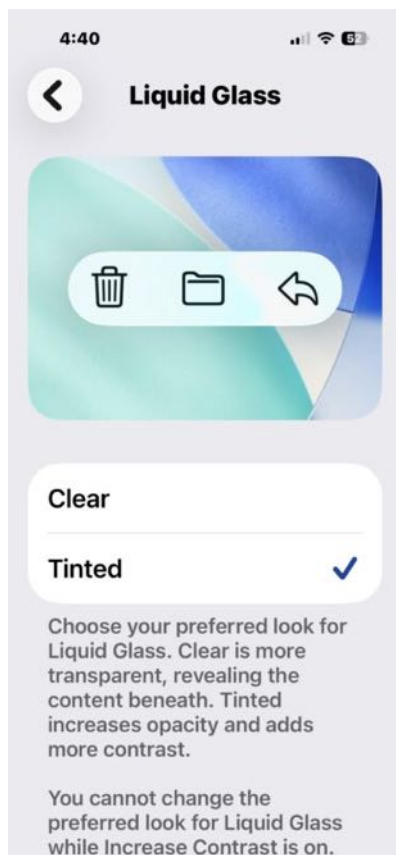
4:40

62

Liquid Glass

Clear

Tinted

Choose your preferred look for Liquid Glass. Clear is more transparent, revealing the content beneath. Tinted increases opacity and adds more contrast.

You cannot change the preferred look for Liquid Glass while Increase Contrast is on.